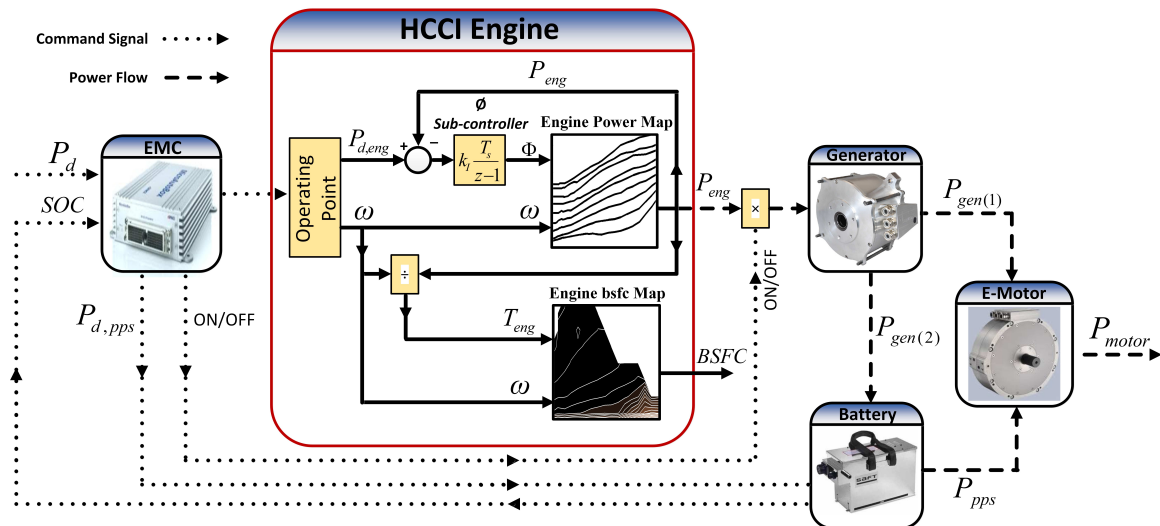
Command Signal
Power Flow
HCCI Engine
$P_{eng}$
ø
Sub-controller
Engine Power Map
$P_d$
EMC
$SOC$
Operating Point
$P_{d,eng}$
+
−
$k_I \frac{T_s}{z-1}$
Φ
$\omega$
$\omega$
$P_{eng}$
×
Generator
$P_{gen(1)}$
÷
Engine bsfc Map
$T_{eng}$
$P_{d,pps}$
ON/OFF
ON/OFF
$P_{gen(2)}$
E-Motor
$P_{motor}$
$BSFC$
$\omega$
Battery
SAFT
$P_{pps}$